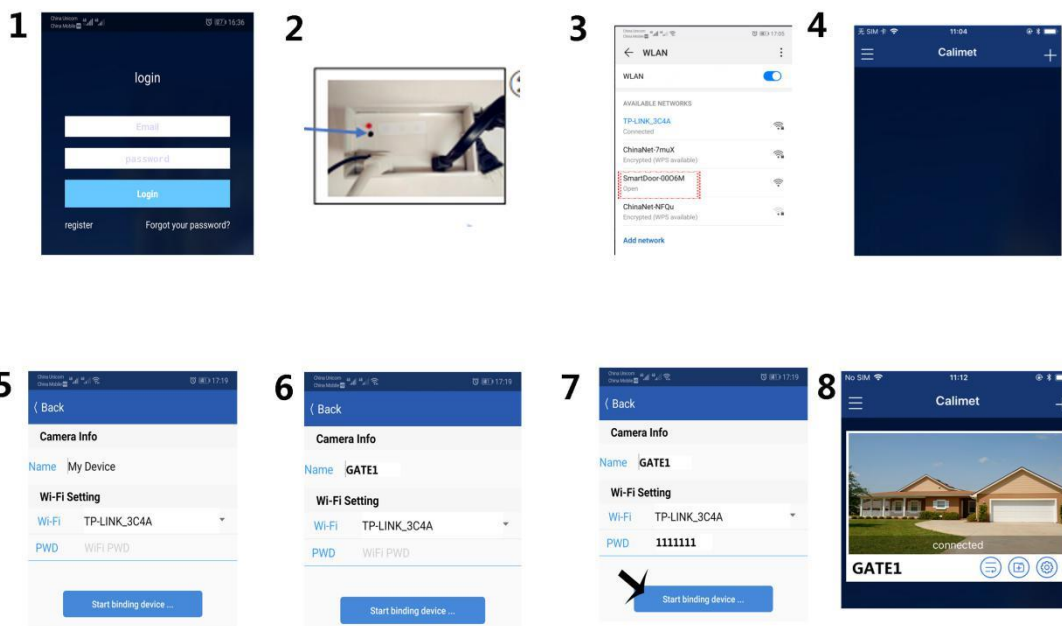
1

China Unicom China Mobile 16:36

login

Email

password

Login

register Forgot your password?

2

3

China Unicom China Mobile 17:05

← WLAN

WLAN

AVAILABLE NETWORKS

TP-LINK_3C4A
Connected

ChinaNet-7muX
Encrypted (WPS available)

SmartDoor-00O6M
Open

ChinaNet-NFQu
Encrypted (WPS available)

Add network

4

No SIM 11:04

Calimet

+

5

China Unicom China Mobile 17:19

〈 Back

Camera Info

Name My Device

Wi-Fi Setting

Wi-Fi TP-LINK_3C4A

PWD WiFi PWD

Start binding device ...

6

China Unicom China Mobile 17:19

〈 Back

Camera Info

Name GATE1

Wi-Fi Setting

Wi-Fi TP-LINK_3C4A

PWD WiFi PWD

Start binding device ...

7

China Unicom China Mobile 17:19

〈 Back

Camera Info

Name GATE1

Wi-Fi Setting

Wi-Fi TP-LINK_3C4A

PWD 1111111

Start binding device ...

8

No SIM 11:12

Calimet

connected

GATE1